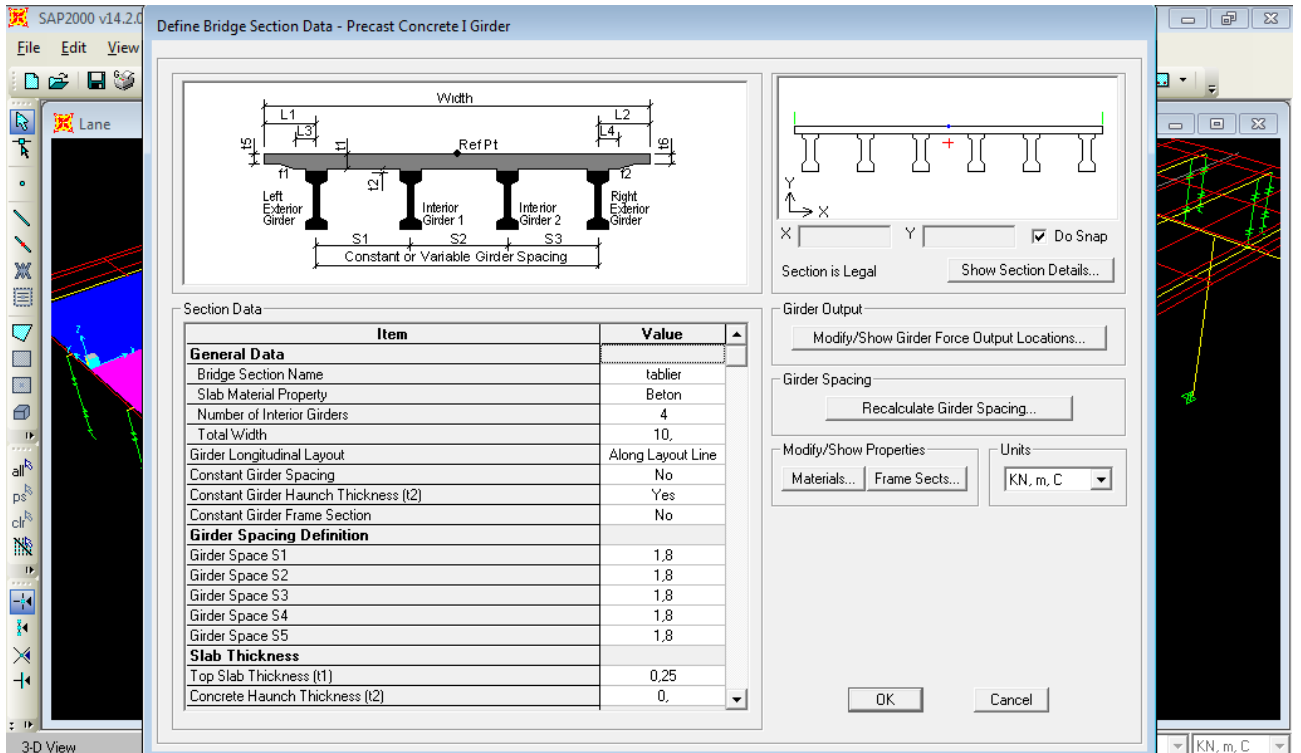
SAP2000 v14.2.0
File Edit View
Lane
3-D View
KN, m, C

Define Bridge Section Data - Precast Concrete I Girder

Width
L1
L3
L2
L4
t5
t1
Ref Pt
t6
f1
f2
t2
Left Exterior Girder
Interior Girder 1
Interior Girder 2
Right Exterior Girder
S1
S2
S3
Constant or Variable Girder Spacing

Y
X
X
Y
Do Snap
Section is Legal
Show Section Details...

Section Data

| Item | Value |
|---|---|
| General Data | |
| Bridge Section Name | tablier |
| Slab Material Property | Beton |
| Number of Interior Girders | 4 |
| Total Width | 10, |
| Girder Longitudinal Layout | Along Layout Line |
| Constant Girder Spacing | No |
| Constant Girder Haunch Thickness (t2) | Yes |
| Constant Girder Frame Section | No |
| Girder Spacing Definition | |
| Girder Space S1 | 1,8 |
| Girder Space S2 | 1,8 |
| Girder Space S3 | 1,8 |
| Girder Space S4 | 1,8 |
| Girder Space S5 | 1,8 |
| Slab Thickness | |
| Top Slab Thickness (t1) | 0,25 |
| Concrete Haunch Thickness (t2) | 0, |

Girder Output
Modify/Show Girder Force Output Locations...

Girder Spacing
Recalculate Girder Spacing...

Modify/Show Properties
Materials...
Frame Sects...

Units
KN, m, C

OK
Cancel